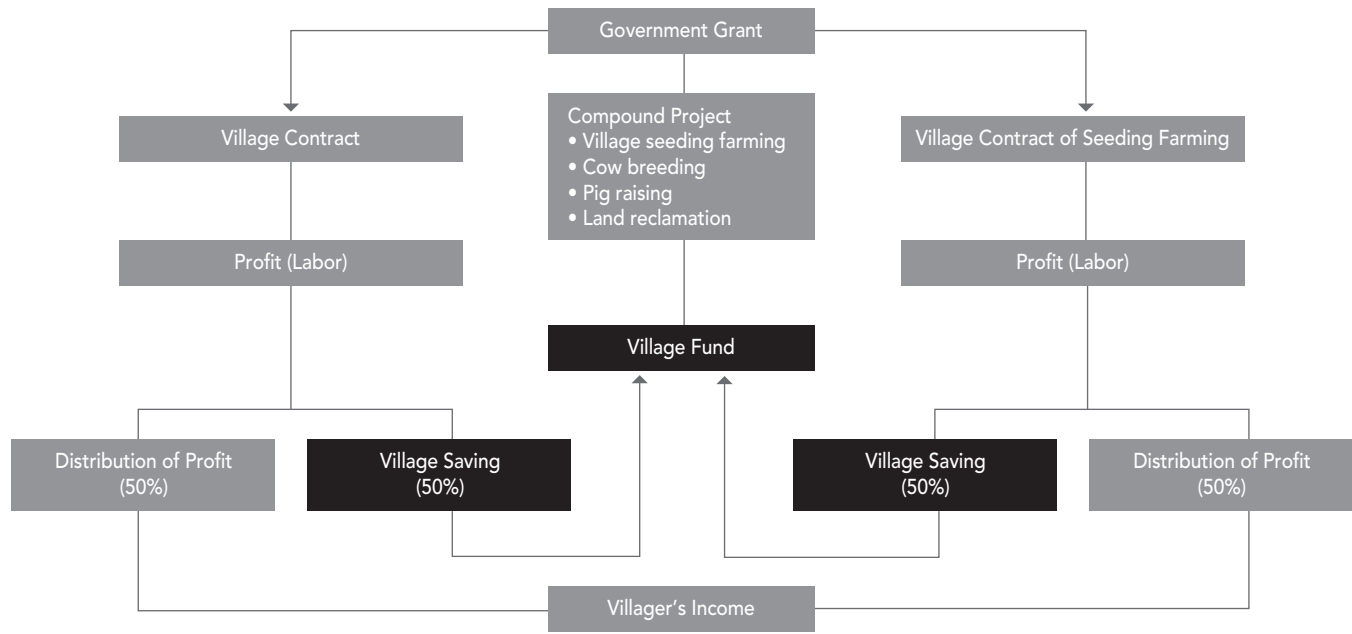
Government Grant

Village Contract

Compound Project
• Village seeding farming
• Cow breeding
• Pig raising
• Land reclamation

Village Contract of Seeding Farming

Profit (Labor)

Profit (Labor)

Village Fund

Distribution of Profit (50%)

Village Saving (50%)

Village Saving (50%)

Distribution of Profit (50%)

Villager's Income